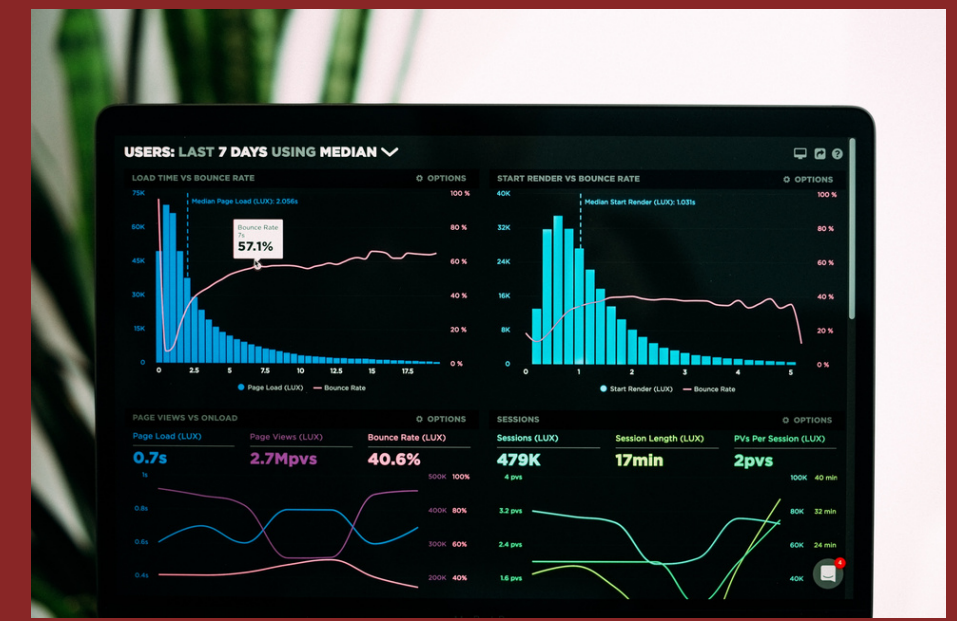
USERS: LAST 7 DAYS USING MEDIAN

LOAD TIME VS BOUNCE RATE
OPTIONS

75K
60K
45K
30K
15K
0

Median Page Load (LUX): 2.056s

Bounce Rate
7s
57.1%

100 %
80 %
60 %
40 %
20 %
0 %

0 2.5 5 7.5 10 12.5 15 17.5

Page Load (LUX) Bounce Rate

START RENDER VS BOUNCE RATE
OPTIONS

40K
32K
24K
16K
8K
0

Median Start Render (LUX): 1.031s

100 %
80 %
60 %
40 %
20 %
0 %

0 1 2 3 4 5

Start Render (LUX) Bounce Rate

PAGE VIEWS VS ONLOAD
OPTIONS

Page Load (LUX)
0.7s

Page Views (LUX)
2.7Mpvs

Bounce Rate (LUX)
40.6%

1s
0.8s
0.6s
0.4s

500K 100%
400K 80%
300K 60%
200K 40%

SESSIONS
OPTIONS

Sessions (LUX)
479K

Session Length (LUX)
17min

PVs Per Session (LUX)
2pvs

4 pvs
3.2 pvs
2.4 pvs
1.6 pvs

100K 40 min
80K 32 min
60K 24 min
40K

4